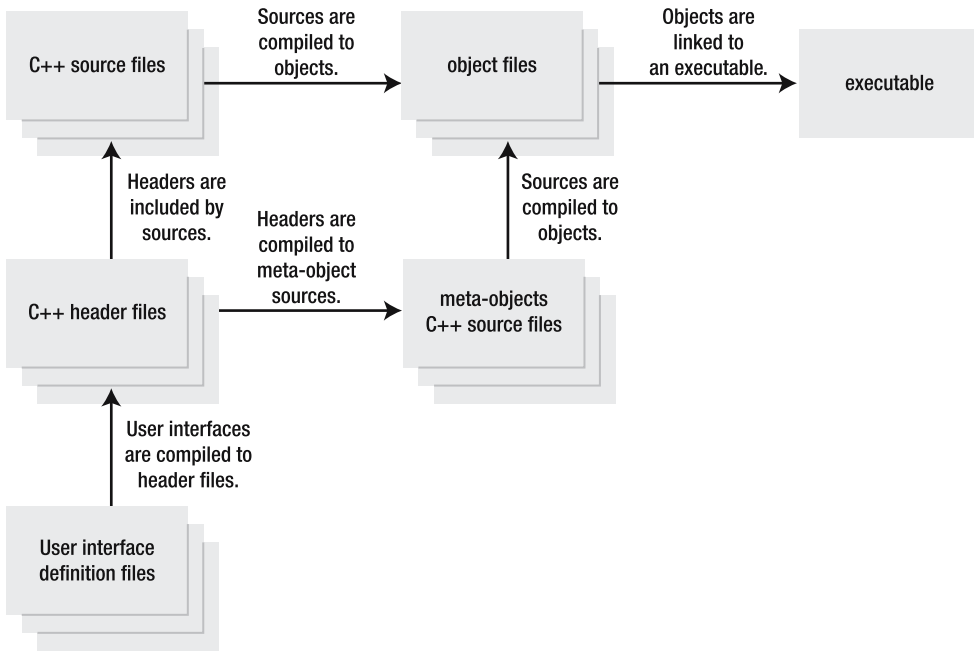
C++ source files

Sources are compiled to objects.

object files

Objects are linked to an executable.

executable

Headers are included by sources.

Headers are compiled to meta-object sources.

Sources are compiled to objects.

C++ header files

meta-objects C++ source files

User interfaces are compiled to header files.

User interface definition files